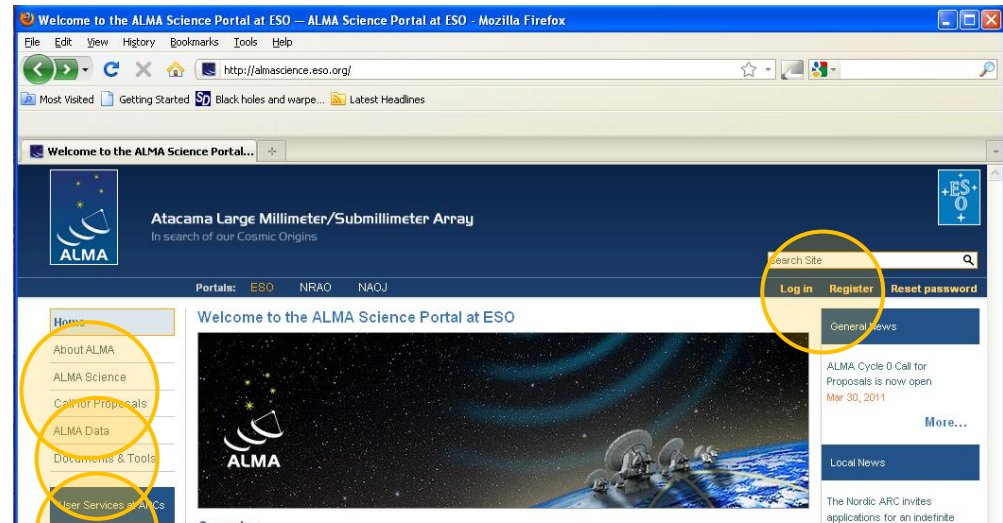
Welcome to the ALMA Science Portal at ESO — ALMA Science Portal at ESO - Mozilla Firefox

File Edit View History Bookmarks Tools Help

http://almascience.eso.org/

Most Visited Getting Started Black holes and warpe... Latest Headlines

Welcome to the ALMA Science Portal...

ALMA

Atacama Large Millimeter/Submillimeter Array
In search of our Cosmic Origins

ESO

Search Site

Portals: ESO NRAO NAOJ

Log in Register Reset password

Home
About ALMA
ALMA Science
Call for Proposals
ALMA Data
Documents & Tools
User Services at ARCs

Welcome to the ALMA Science Portal at ESO

ALMA

General News

ALMA Cycle 0 Call for Proposals is now open
Mar 30, 2011

More...

Local News

The Nordic ARC invites applications for an indefinite